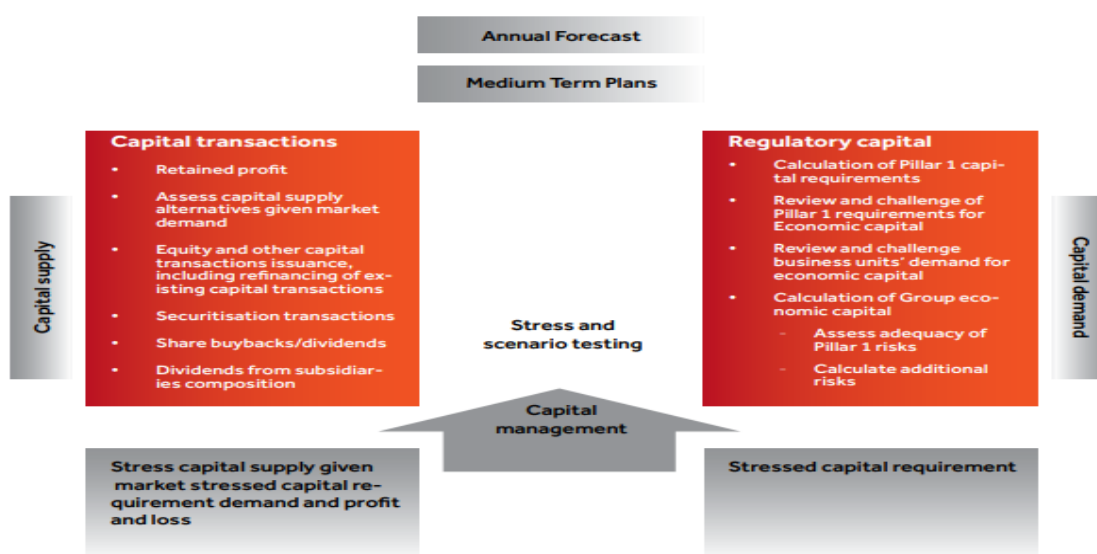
Annual Forecast

Medium Term Plans

Capital supply

Capital transactions
- Retained profit
- Assess capital supply alternatives given market demand
- Equity and other capital transactions issuance, including refinancing of existing capital transactions
- Securitisation transactions
- Share buybacks/dividends
- Dividends from subsidiaries composition

Stress and scenario testing

Regulatory capital
- Calculation of Pillar 1 capital requirements
- Review and challenge of Pillar 1 requirements for Economic capital
- Review and challenge business units' demand for economic capital
- Calculation of Group economic capital
  - Assess adequacy of Pillar 1 risks
  - Calculate additional risks

Capital demand

Capital management

Stress capital supply given market stressed capital requirement demand and profit and loss

Stressed capital requirement